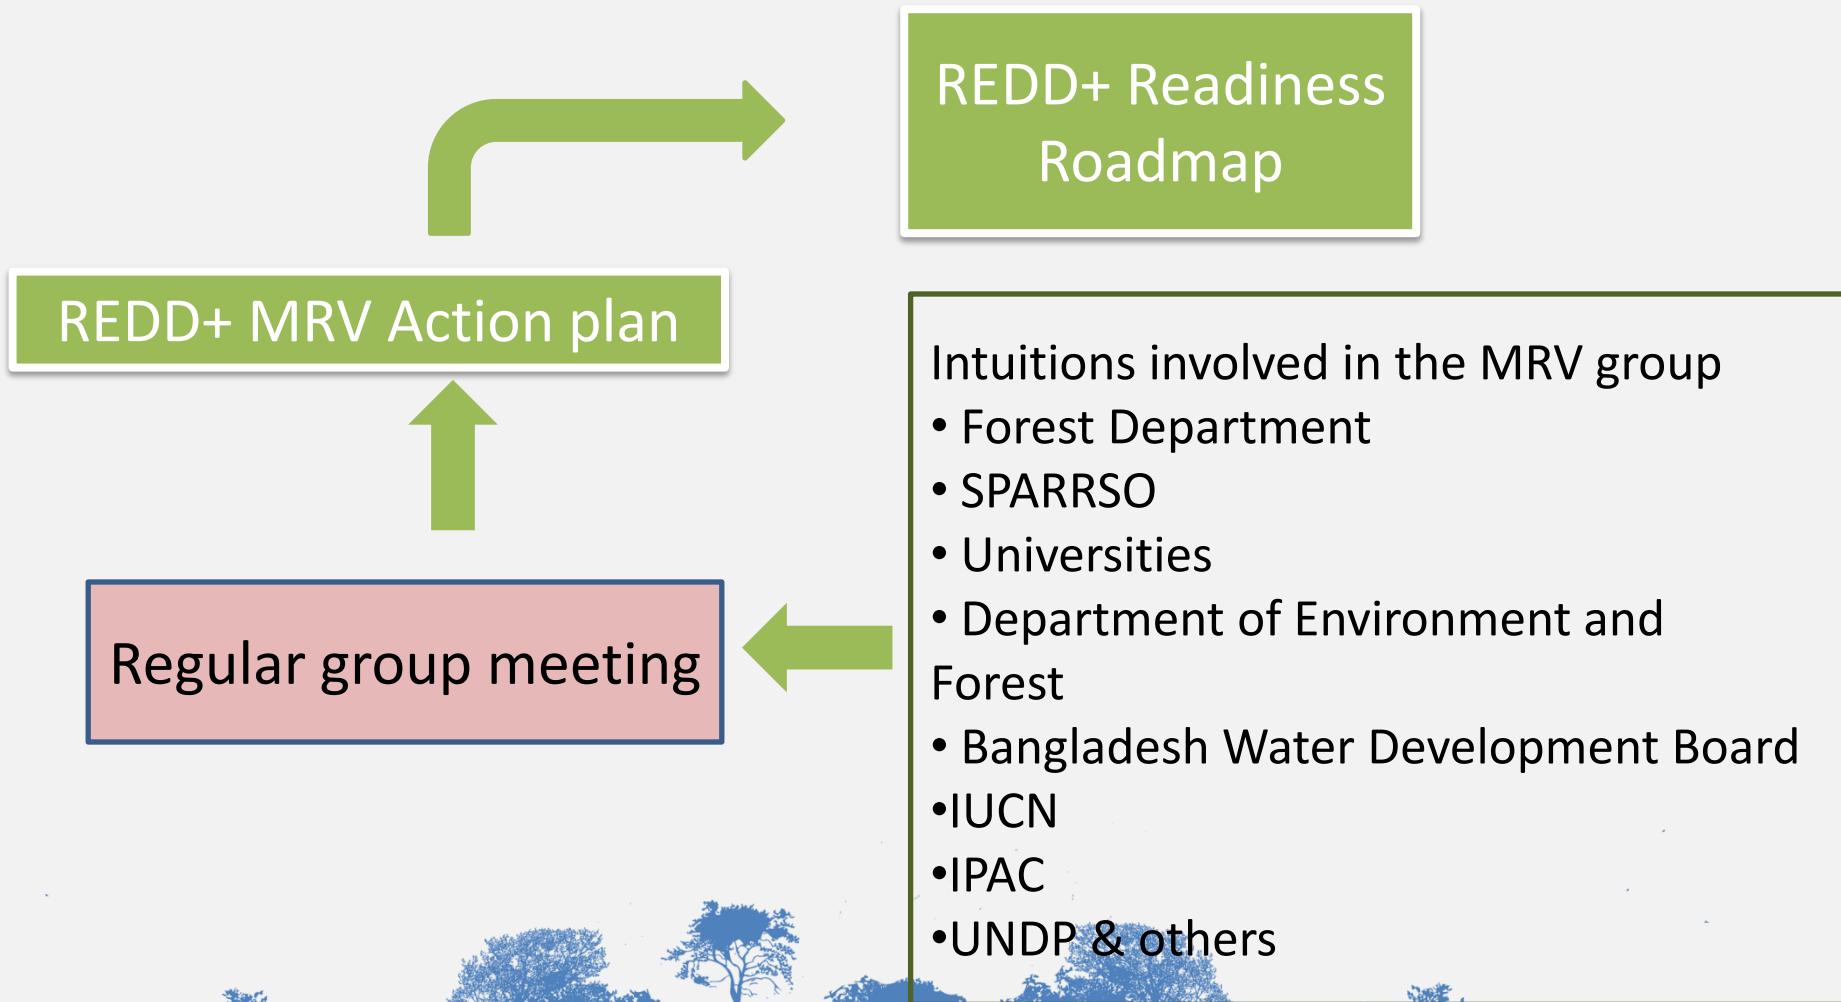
REDD+ Readiness Roadmap

REDD+ MRV Action plan

Regular group meeting

Intuitions involved in the MRV group
• Forest Department
• SPARRSO
• Universities
• Department of Environment and Forest
• Bangladesh Water Development Board
•IUCN
•IPAC
•UNDP & others